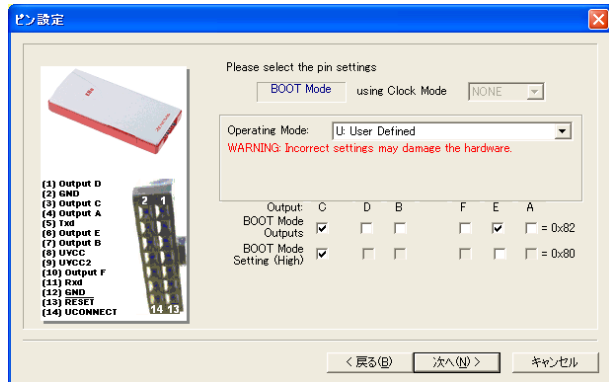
ピン設定

Please select the pin settings

BOOT Mode using Clock Mode NONE

Operating Mode: U: User Defined

WARNING: Incorrect settings may damage the hardware.

(1) Output D
(2) GND
(3) Output C
(4) Output A
(5) Txd
(6) Output E
(7) Output B
(8) UVCC
(9) UVCC2
(10) Output F
(11) Rxd
(12) GND
(13) $\overline{\text{RESET}}$
(14) UCONNECT

2 1
14 13

| | C | D | B | F | E | A | |
|---|---|---|---|---|---|---|---|
| Output: | C | D | B | F | E | A | |
| BOOT Mode Outputs | ☑ | ☐ | ☐ | ☐ | ☑ | ☐ | = 0x82 |
| BOOT Mode Setting (High) | ☑ | ☐ | ☐ | ☐ | ☐ | ☐ | = 0x80 |

< 戻る(B) 次へ(N) > キャンセル